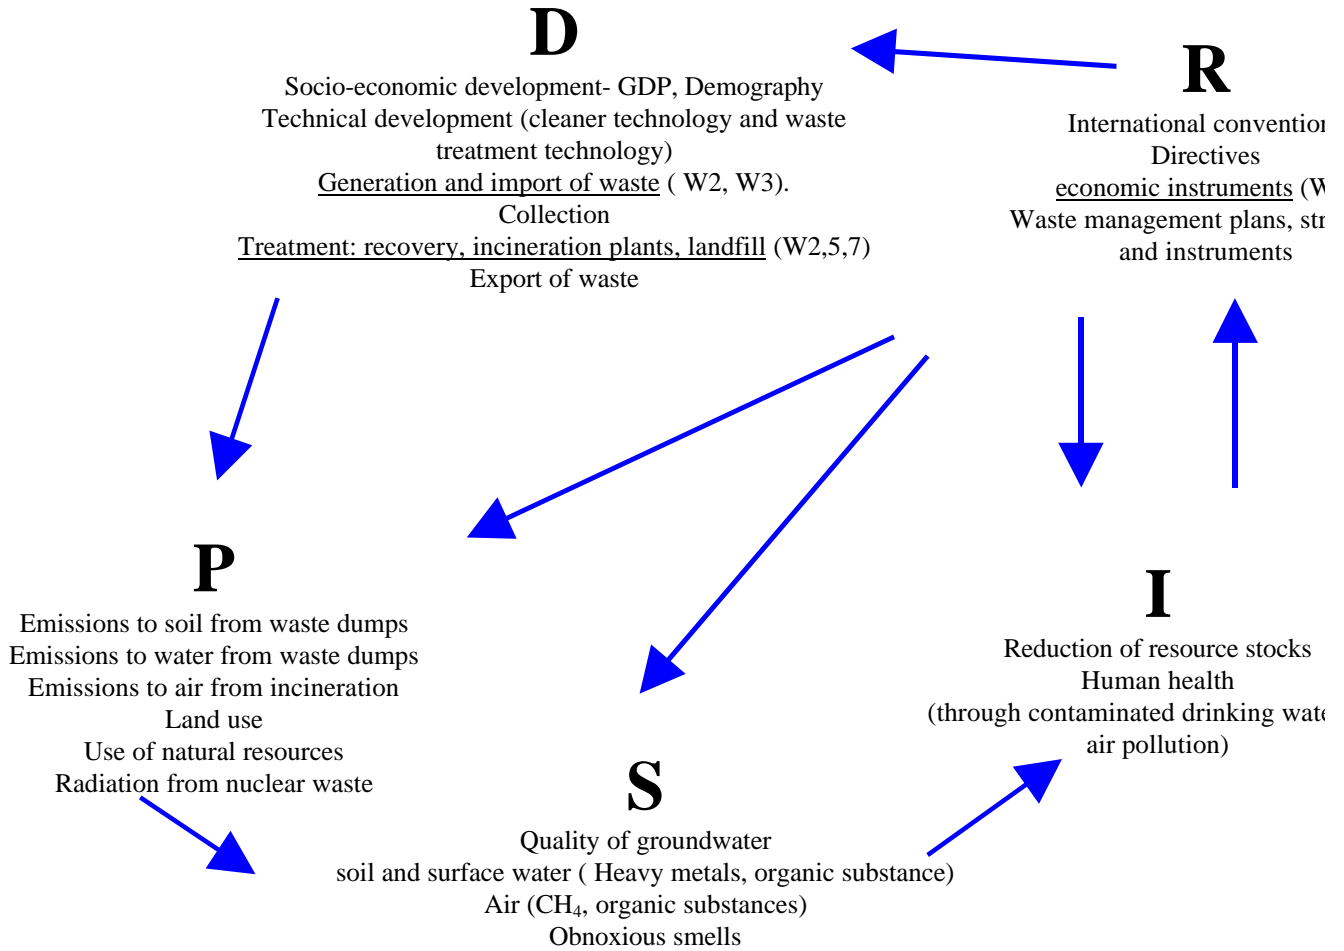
D

Socio-economic development- GDP, Demography
Technical development (cleaner technology and waste treatment technology)
Generation and import of waste ( W2, W3).
Collection
Treatment: recovery, incineration plants, landfill (W2,5,7)
Export of waste

R

International conventio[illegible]
Directives
economic instruments (W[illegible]
Waste management plans, st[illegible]
and instruments

P

Emissions to soil from waste dumps
Emissions to water from waste dumps
Emissions to air from incineration
Land use
Use of natural resources
Radiation from nuclear waste

I

Reduction of resource stocks
Human health
(through contaminated drinking wat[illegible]
air pollution)

S

Quality of groundwater
soil and surface water ( Heavy metals, organic substance)
Air ($CH_4$, organic substances)
Obnoxious smells